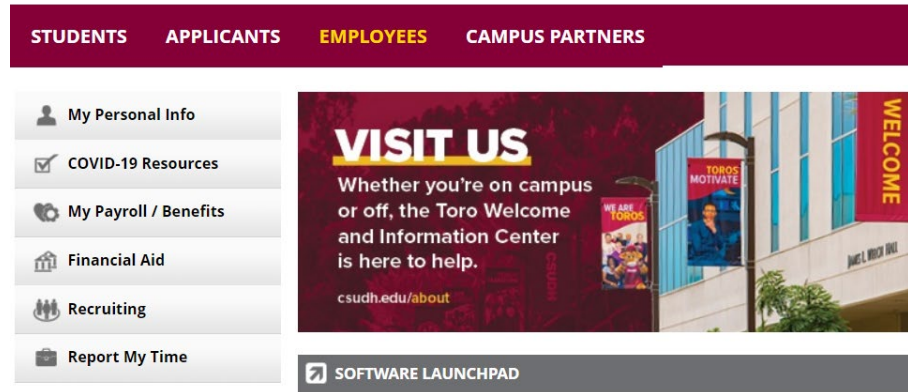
STUDENTS APPLICANTS EMPLOYEES CAMPUS PARTNERS

My Personal Info
COVID-19 Resources
My Payroll / Benefits
Financial Aid
Recruiting
Report My Time

VISIT US

Whether you're on campus or off, the Toro Welcome and Information Center is here to help.

csudh.edu/about

CSUDH

WE ARE TOROS

TOROS MOTIVATE

WELCOME

JAMES L. WELCH HALL

SOFTWARE LAUNCHPAD